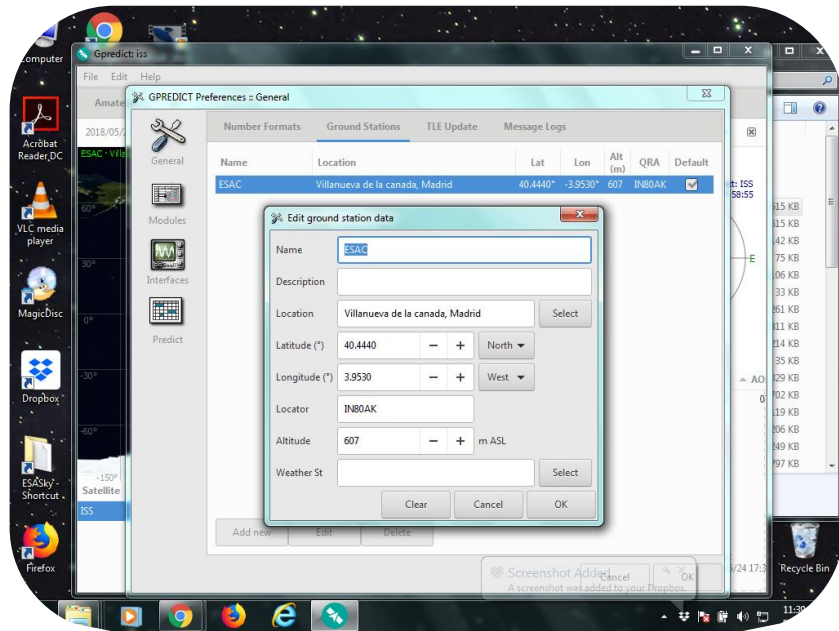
Computer

Gpredict: iss

File Edit Help

Amate

2018/05/

ESAC · Vill

60°
30°
0°
-30°
-60°
-150°

Satellite
ISS

GPREDICT Preferences :: General

General
Modules
Interfaces
Predict

Number Formats | Ground Stations | TLE Update | Message Logs

| Name | Location | Lat | Lon | Alt (m) | QRA | Default |
|---|---|---|---|---|---|---|
| ESAC | Villanueva de la canada, Madrid | 40.4440° | -3.9530° | 607 | IN80AK | ✓ |

Add new | Edit | Delete

Edit ground station data

Name: ESAC
Description:
Location: Villanueva de la canada, Madrid | Select
Latitude (°): 40.4440 − + North
Longitude (°): 3.9530 − + West
Locator: IN80AK
Altitude: 607 − + m ASL
Weather St: | Select

Clear | Cancel | OK

Cancel | OK

Screenshot Added
A screenshot was added to your Dropbox.

t: ISS
58:55

E

AO

515 KB
515 KB
42 KB
75 KB
06 KB
33 KB
261 KB
311 KB
214 KB
35 KB
329 KB
702 KB
19 KB
206 KB
249 KB
797 KB

/24 17:3

Acrobat Reader DC
VLC media player
MagicDisc
Dropbox
ESASky - Shortcut
Firefox
Recycle Bin

11:30